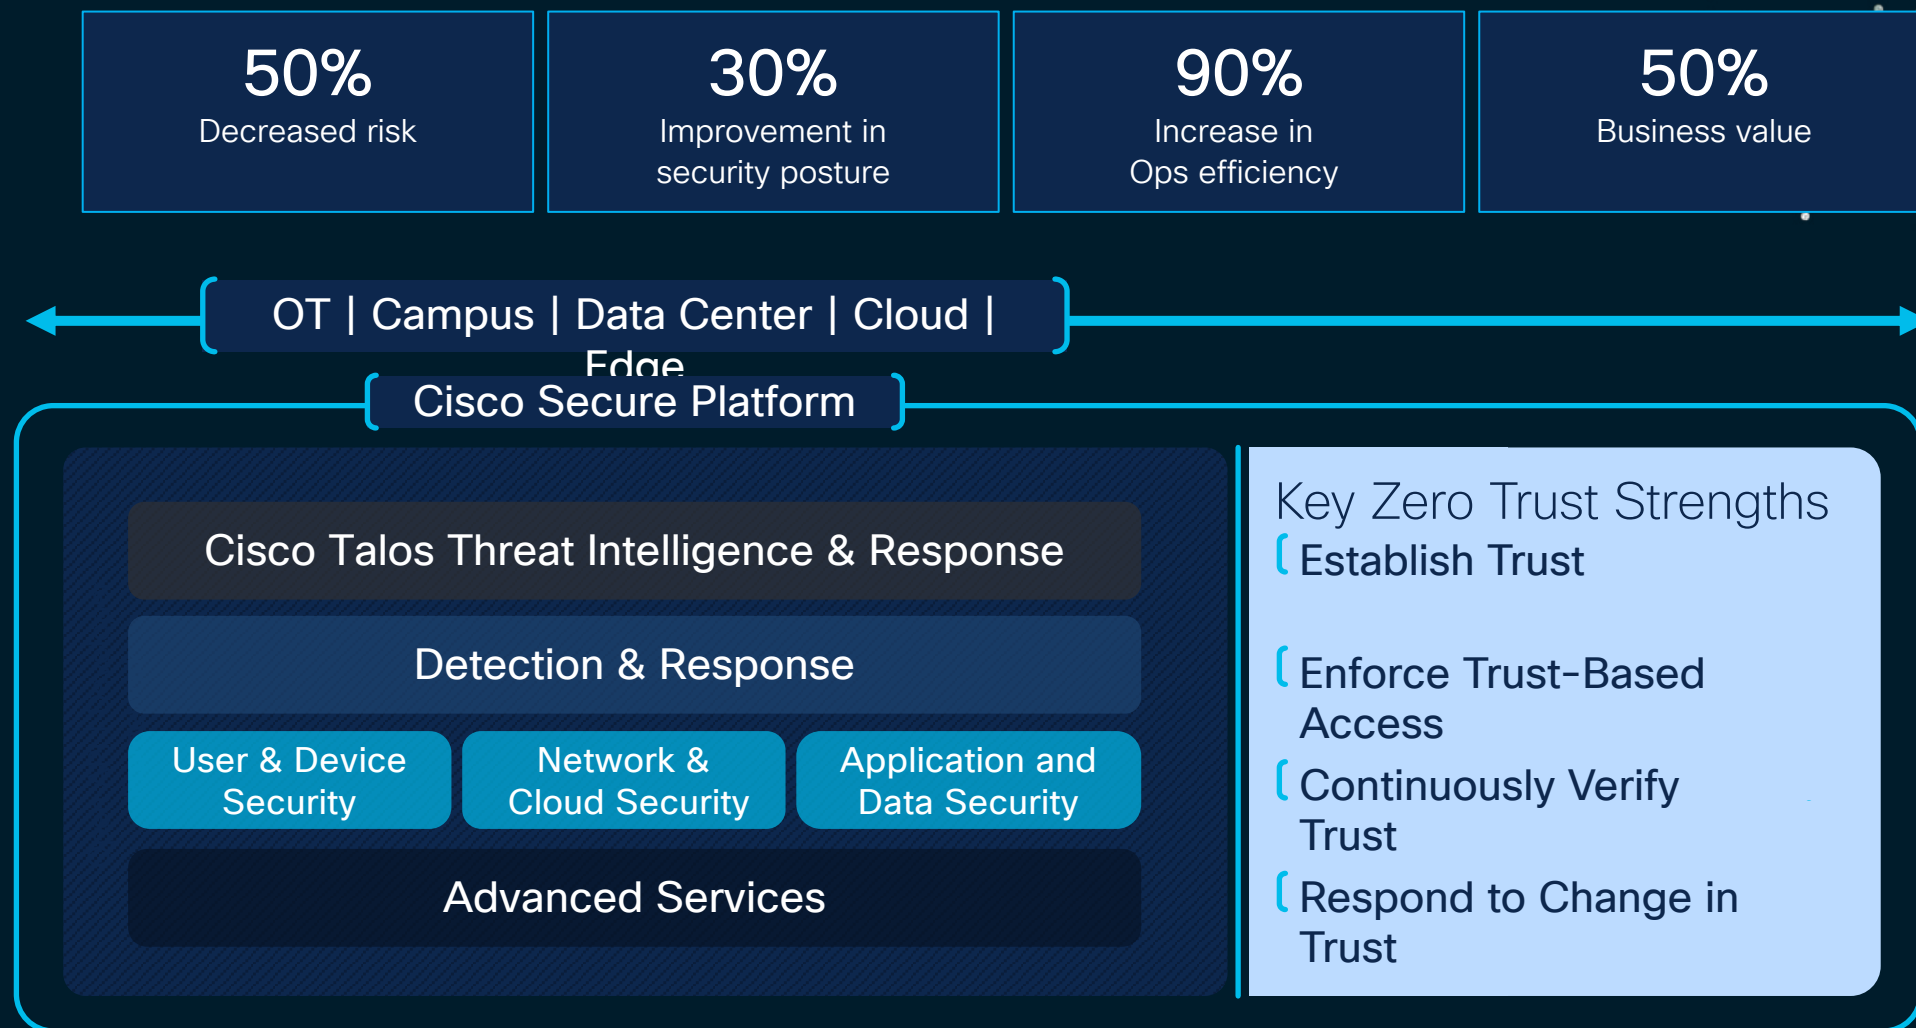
50%
Decreased risk

30%
Improvement in security posture

90%
Increase in Ops efficiency

50%
Business value

OT | Campus | Data Center | Cloud | Edge

Cisco Secure Platform

Cisco Talos Threat Intelligence & Response

Detection & Response

User & Device Security

Network & Cloud Security

Application and Data Security

Advanced Services

Key Zero Trust Strengths

Establish Trust

Enforce Trust-Based Access

Continuously Verify Trust

Respond to Change in Trust